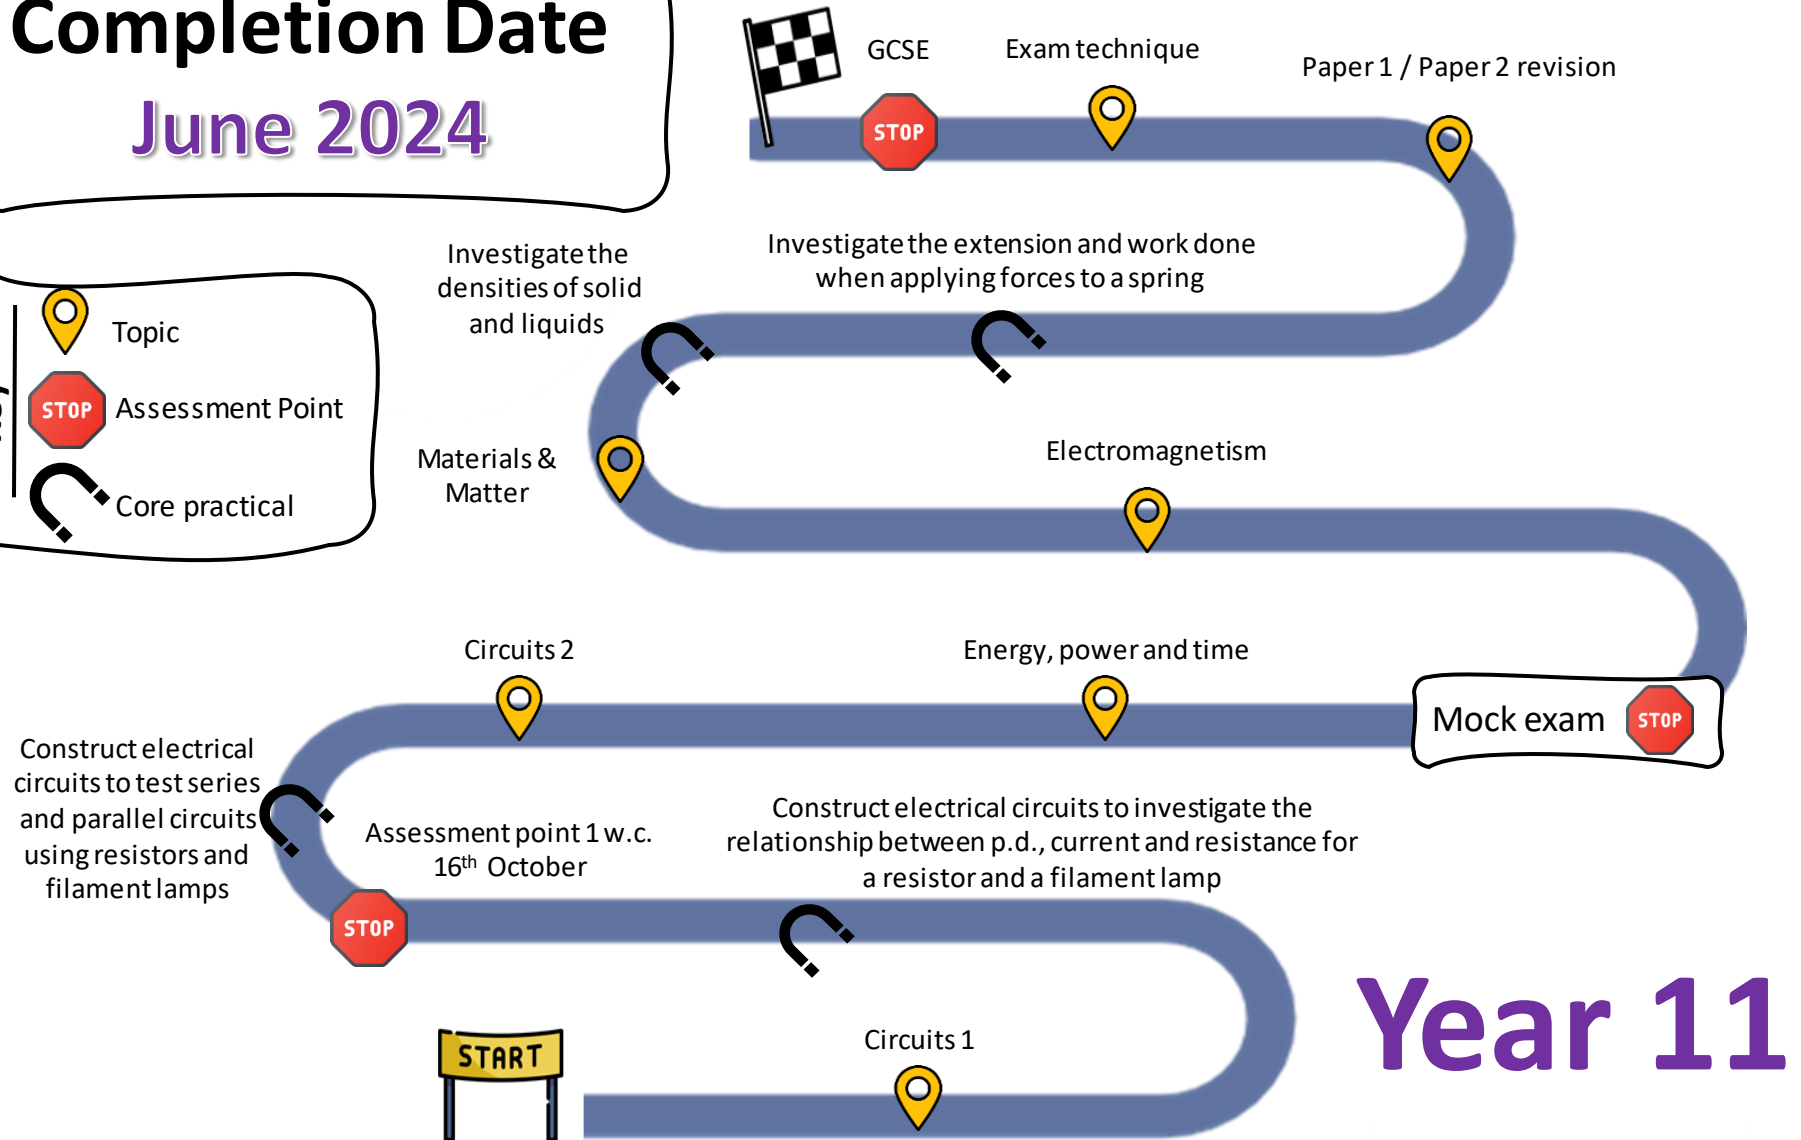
Completion Date
June 2024

Topic
STOP Assessment Point
Core practical

GCSE
STOP
Exam technique
Paper 1 / Paper 2 revision

Investigate the densities of solid and liquids

Investigate the extension and work done when applying forces to a spring

Materials & Matter

Electromagnetism

Circuits 2

Energy, power and time

Mock exam STOP

Construct electrical circuits to test series and parallel circuits using resistors and filament lamps

Assessment point 1 w.c. 16$^{th}$ October

STOP

Construct electrical circuits to investigate the relationship between p.d., current and resistance for a resistor and a filament lamp

START

Circuits 1

Year 11